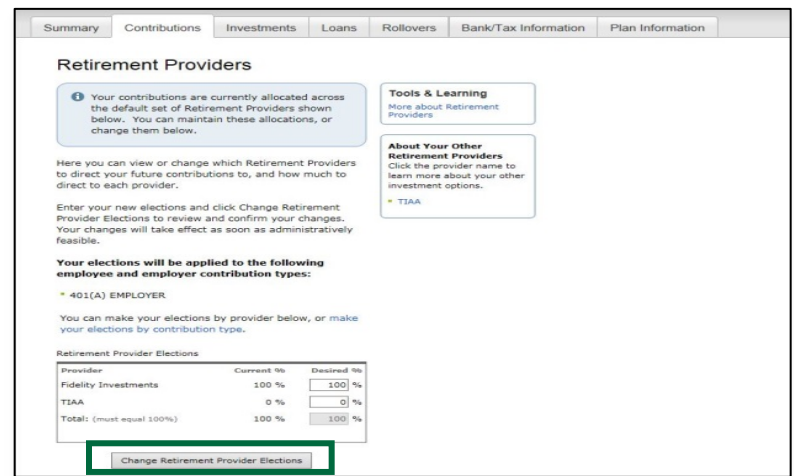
Summary | Contributions | Investments | Loans | Rollovers | Bank/Tax Information | Plan Information

Retirement Providers

Your contributions are currently allocated across the default set of Retirement Providers shown below. You can maintain these allocations, or change them below.

Here you can view or change which Retirement Providers to direct your future contributions to, and how much to direct to each provider.

Enter your new elections and click Change Retirement Provider Elections to review and confirm your changes. Your changes will take effect as soon as administratively feasible.

Your elections will be applied to the following employee and employer contribution types:

• 401(A) EMPLOYER

You can make your elections by provider below, or make your elections by contribution type.

Retirement Provider Elections

| Provider | Current % | Desired % |
|---|---|---|
| Fidelity Investments | 100 % | 100 % |
| TIAA | 0 % | 0 % |
| Total: (must equal 100%) | 100 % | 100 % |

Change Retirement Provider Elections

Tools & Learning
More about Retirement Providers

About Your Other Retirement Providers
Click the provider name to learn more about your other investment options.

• TIAA